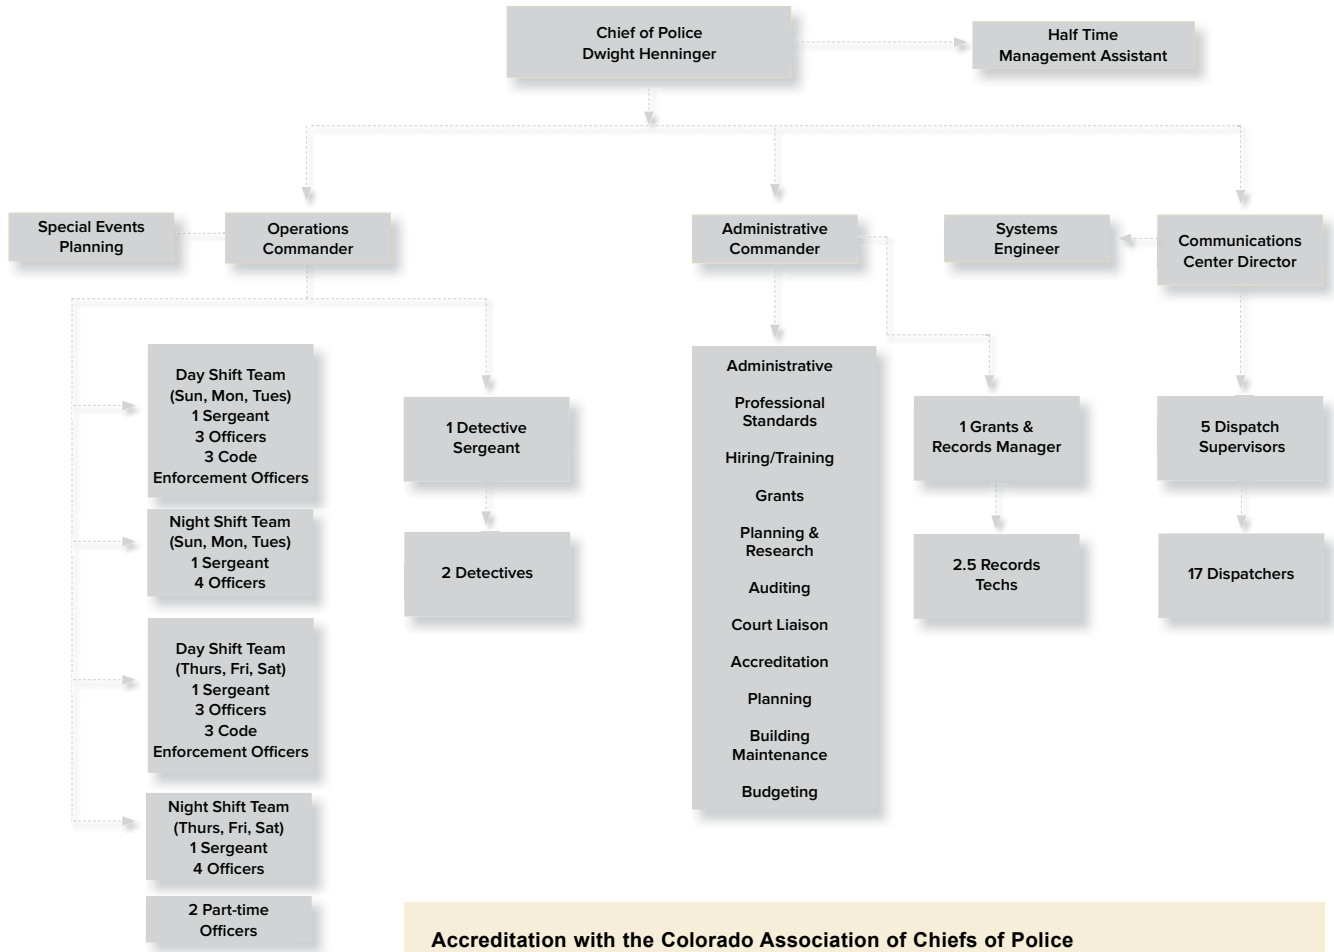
Chief of Police
Dwight Henninger

Half Time
Management Assistant

Special Events
Planning

Operations
Commander

Administrative
Commander

Systems
Engineer

Communications
Center Director

Day Shift Team
(Sun, Mon, Tues)
1 Sergeant
3 Officers
3 Code
Enforcement Officers

Night Shift Team
(Sun, Mon, Tues)
1 Sergeant
4 Officers

Day Shift Team
(Thurs, Fri, Sat)
1 Sergeant
3 Officers
3 Code
Enforcement Officers

Night Shift Team
(Thurs, Fri, Sat)
1 Sergeant
4 Officers

2 Part-time
Officers

1 Detective
Sergeant

2 Detectives

Administrative

Professional
Standards

Hiring/Training

Grants

Planning &
Research

Auditing

Court Liaison

Accreditation

Planning

Building
Maintenance

Budgeting

1 Grants &
Records Manager

2.5 Records
Techs

5 Dispatch
Supervisors

17 Dispatchers

Accreditation with the Colorado Association of Chiefs of Police